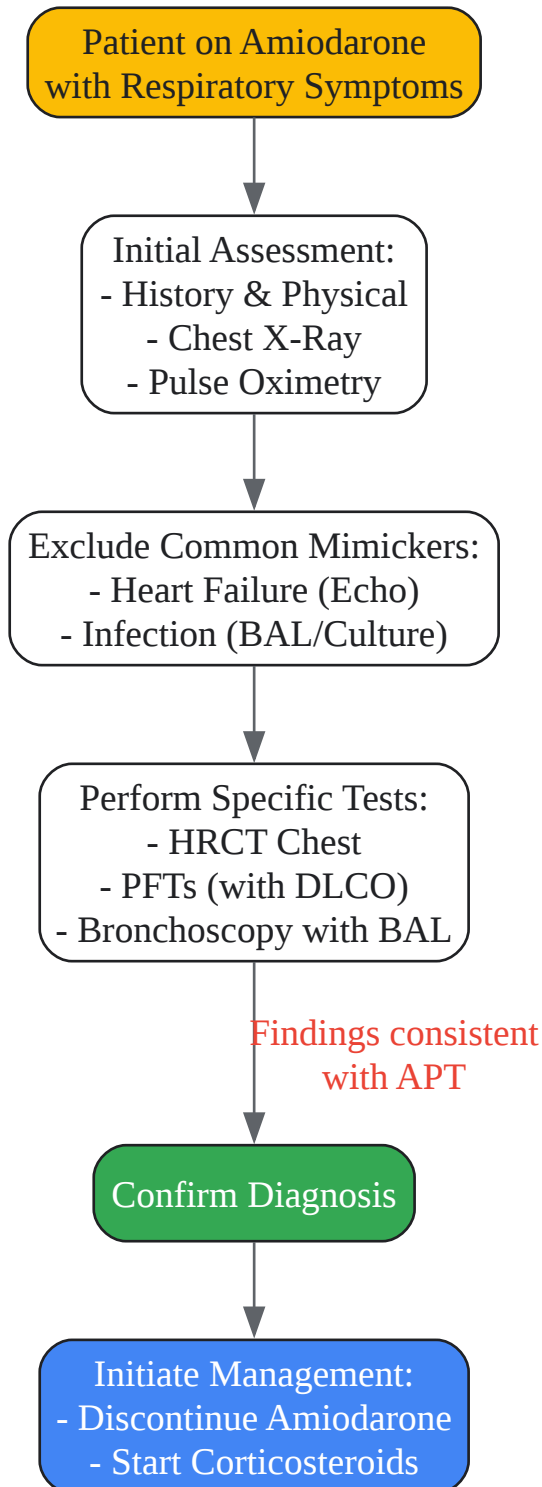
Patient on Amiodarone with Respiratory Symptoms

Initial Assessment:
- History & Physical
- Chest X-Ray
- Pulse Oximetry

Exclude Common Mimickers:
- Heart Failure (Echo)
- Infection (BAL/Culture)

Perform Specific Tests:
- HRCT Chest
- PFTs (with DLCO)
- Bronchoscopy with BAL

Findings consistent with APT

Confirm Diagnosis

Initiate Management:
- Discontinue Amiodarone
- Start Corticosteroids